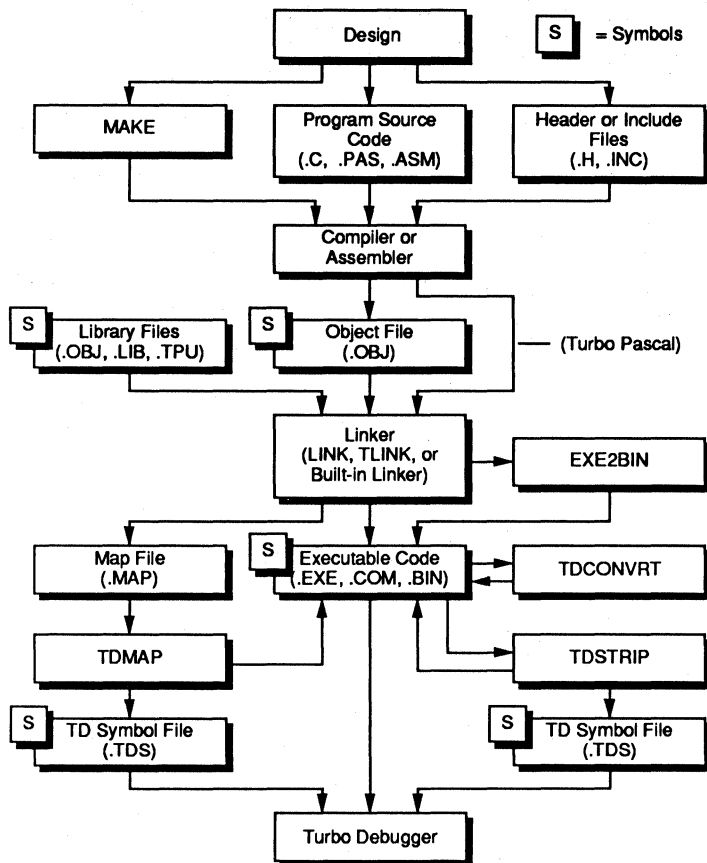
Design

S = Symbols

MAKE

Program Source Code (.C, .PAS, .ASM)

Header or Include Files (.H, .INC)

Compiler or Assembler

S Library Files (.OBJ, .LIB, .TPU)

S Object File (.OBJ)

— (Turbo Pascal)

Linker (LINK, TLINK, or Built-in Linker)

EXE2BIN

Map File (.MAP)

S Executable Code (.EXE, .COM, .BIN)

TDCONVRT

TDMAP

TDSTRIP

S TD Symbol File (.TDS)

S TD Symbol File (.TDS)

Turbo Debugger